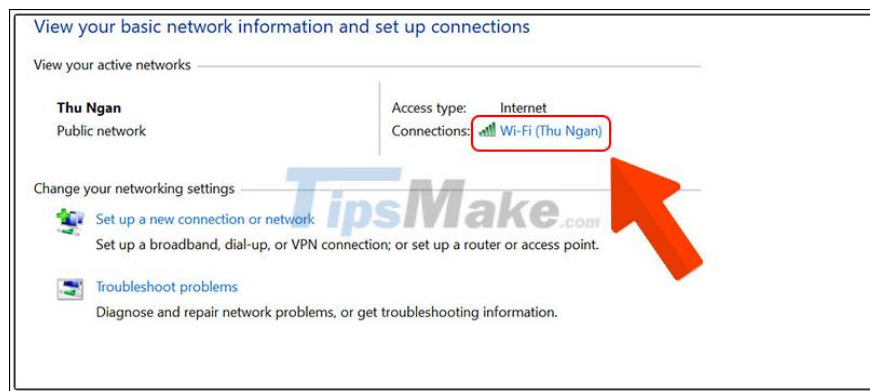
View your basic network information and set up connections

View your active networks

Thu Ngan
Public network

Access type: Internet
Connections: Wi-Fi (Thu Ngan)

Change your networking settings

Set up a new connection or network
Set up a broadband, dial-up, or VPN connection; or set up a router or access point.

Troubleshoot problems
Diagnose and repair network problems, or get troubleshooting information.

TipsMake.com